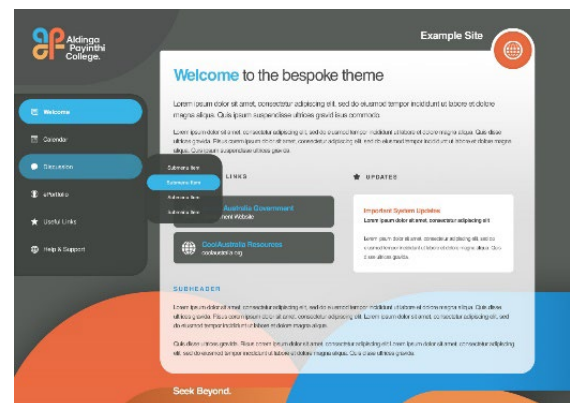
Aldinga Payinthi College.

Example Site

Welcome

Calendar

Discussion

ePortfolio

Useful Links

Help & Support

Submenu item

Submenu item

Submenu item

Submenu item

Welcome to the bespoke theme

Lorem ipsum dolor sit amet, consectetur adipiscing elit, sed do eiusmod tempor incididunt ut labore et dolore magna aliqua. Quis ipsum suspendisse ultrices gravida commodo.

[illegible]

LINKS

UPDATES

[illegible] Australia Government
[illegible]ment Website

CoolAustralia Resources
coolaustralia.org

Important System Updates
Lorem ipsum dolor sit amet, consectetur adipiscing elit

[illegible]

SUBHEADER

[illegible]

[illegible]

Seek Beyond.